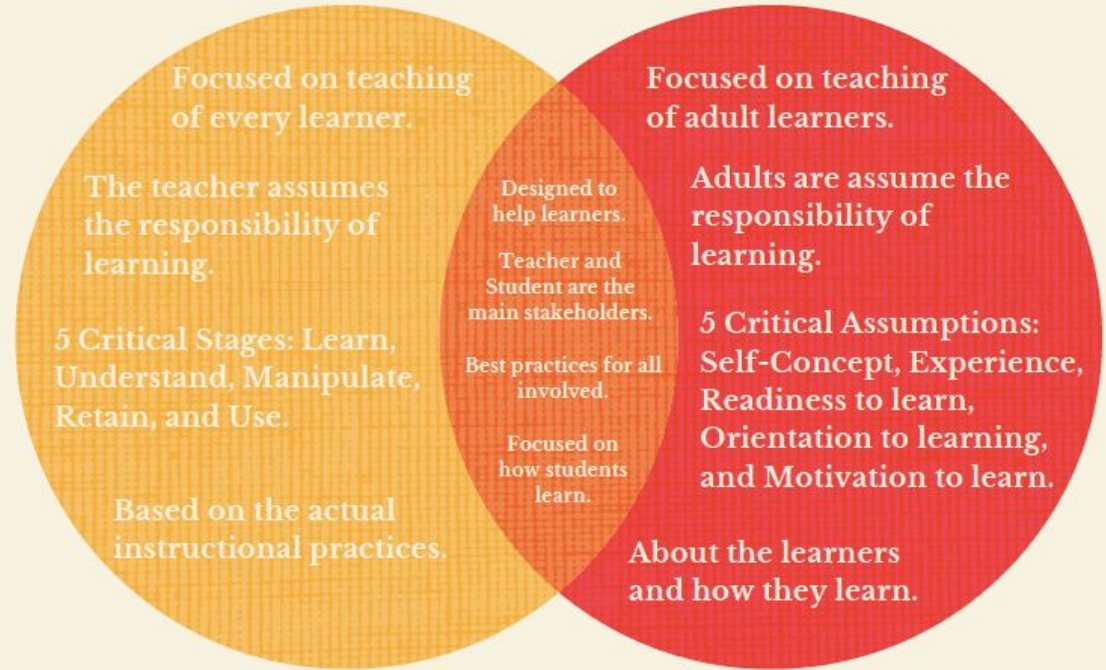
Focused on teaching of every learner.

The teacher assumes the responsibility of learning.

5 Critical Stages: Learn, Understand, Manipulate, Retain, and Use.

Based on the actual instructional practices.

Designed to help learners.

Teacher and Student are the main stakeholders.

Best practices for all involved.

Focused on how students learn.

Focused on teaching of adult learners.

Adults are assume the responsibility of learning.

5 Critical Assumptions: Self-Concept, Experience, Readiness to learn, Orientation to learning, and Motivation to learn.

About the learners and how they learn.